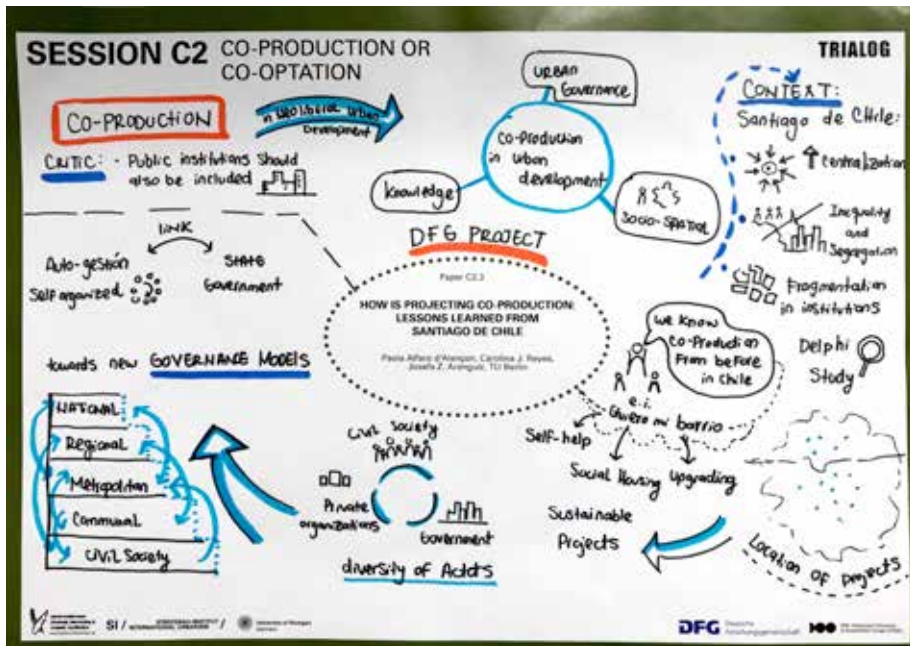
SESSION C2 CO-PRODUCTION OR CO-OPTATION

TRIALOG

CO-PRODUCTION

in neoliberal urban development

CRITIC: - Public institutions should also be included

URBAN Governance

Co-Production in urban development

Knowledge

Socio-Spatial

CONTEXT:
Santiago de Chile:

centralization

Inequality and Segregation

Fragmentation in institutions

LINK

Auto-gestión
Self organized

State
Government

DFG PROJECT

Paper C2.3

HOW IS PROJECTING CO-PRODUCTION: LESSONS LEARNED FROM SANTIAGO DE CHILE

Paola Alfaro d'Alençon, Carolina J. Reyes, Josefa Z. Arenguiz, TU Berlin

towards new GOVERNANCE MODELS

We know Co-Production from before in Chile

Delphi Study

e.i. Quiero mi barrio

Self-help

Social Housing

Upgrading

NATIONAL
Regional
Metropolitan
Communal
CIVIL Society

Civil Society

Private organizations

Government

diversity of Actors

Sustainable Projects

Location of projects

SI

DFG Deutsche Forschungsgemeinschaft